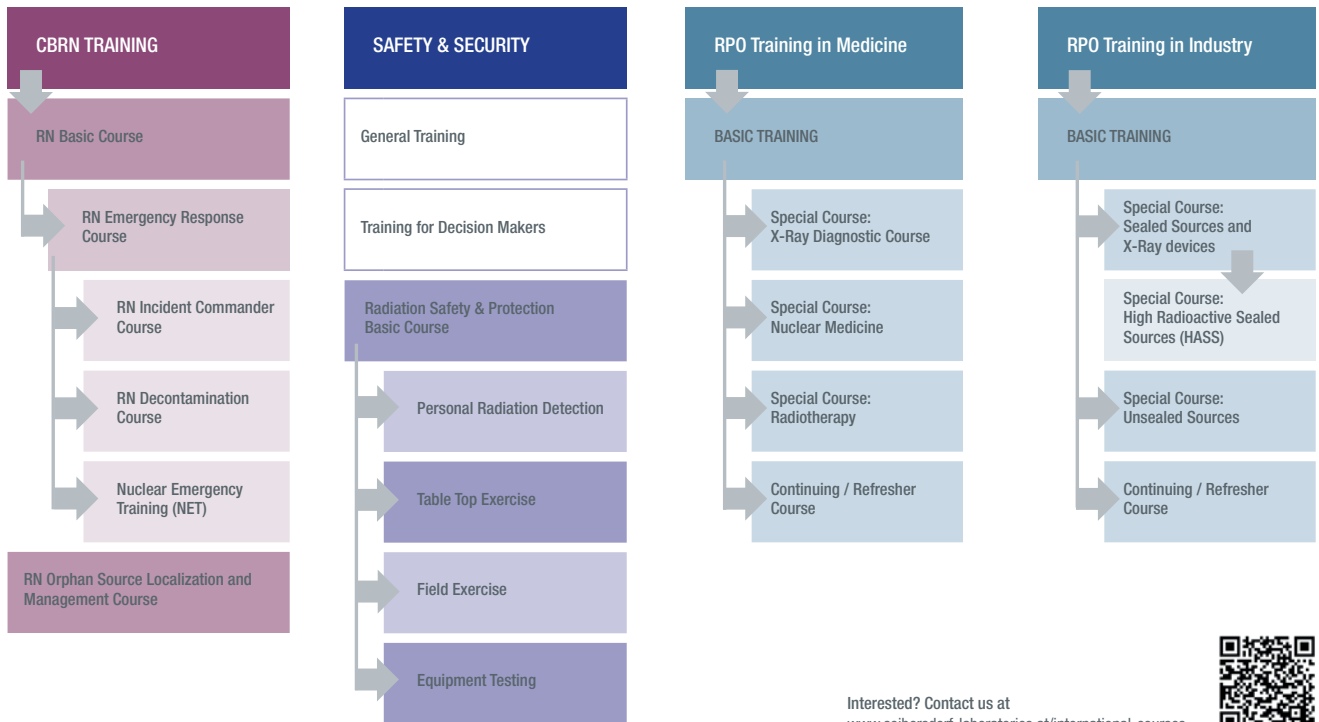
CBRN TRAINING

RN Basic Course

RN Emergency Response Course

RN Incident Commander Course

RN Decontamination Course

Nuclear Emergency Training (NET)

RN Orphan Source Localization and Management Course

SAFETY & SECURITY

General Training

Training for Decision Makers

Radiation Safety & Protection Basic Course

Personal Radiation Detection

Table Top Exercise

Field Exercise

Equipment Testing

RPO Training in Medicine

BASIC TRAINING

Special Course: X-Ray Diagnostic Course

Special Course: Nuclear Medicine

Special Course: Radiotherapy

Continuing / Refresher Course

RPO Training in Industry

BASIC TRAINING

Special Course: Sealed Sources and X-Ray devices

Special Course: High Radioactive Sealed Sources (HASS)

Special Course: Unsealed Sources

Continuing / Refresher Course

Interested? Contact us at
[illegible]